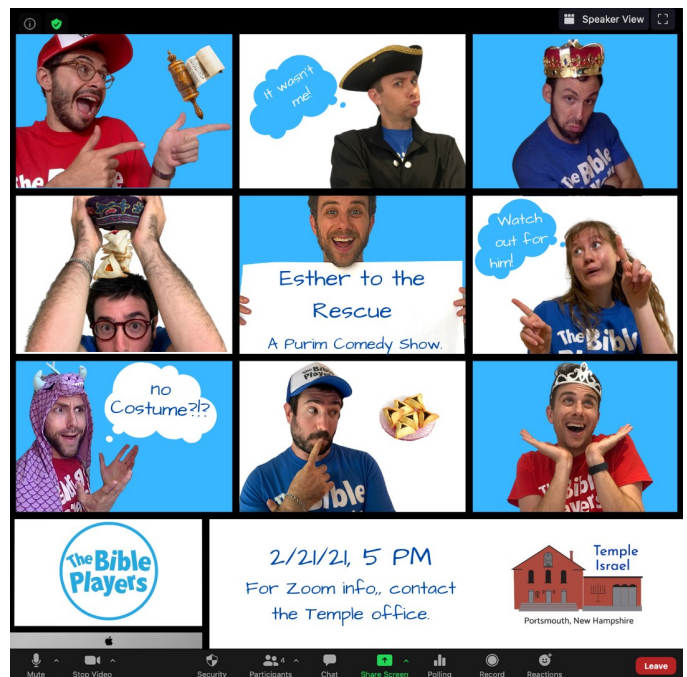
Speaker View

it wasn't me!

Esther to the Rescue
A Purim Comedy Show.

Watch out for him!

no Costume?!?

The Bible Players

2/21/21, 5 PM
For Zoom info., contact the Temple office.

Temple Israel
Portsmouth, New Hampshire

Mute
Stop Video
Security
Participants 4
Chat
Share Screen
Polling
Record
Reactions
Leave